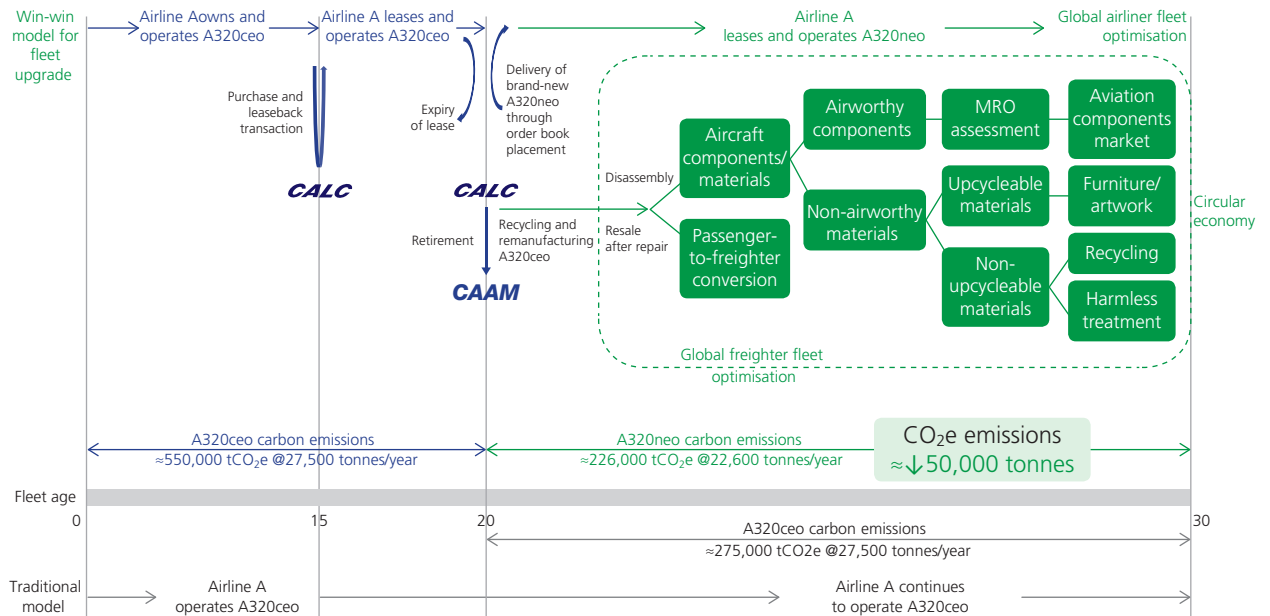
Win-win model for fleet upgrade

Airline Aowns and operates A320ceo

Airline A leases and operates A320ceo

Airline A leases and operates A320neo

Global airliner fleet optimisation

Purchase and leaseback transaction

Expiry of lease

Delivery of brand-new A320neo through order book placement

CALC

CALC

Retirement

Recycling and remanufacturing A320ceo

CAAM

Disassembly

Resale after repair

Aircraft components/ materials

Passenger-to-freighter conversion

Airworthy components

Non-airworthy materials

MRO assessment

Aviation components market

Upcycleable materials

Furniture/ artwork

Non-upcycleable materials

Recycling

Harmless treatment

Circular economy

Global freighter fleet optimisation

A320ceo carbon emissions
≈550,000 t$CO_2$e @27,500 tonnes/year

A320neo carbon emissions
≈226,000 t$CO_2$e @22,600 tonnes/year

$CO_2$e emissions
≈↓50,000 tonnes

Fleet age

0

15

20

30

A320ceo carbon emissions
≈275,000 tCO2e @27,500 tonnes/year

Traditional model

Airline A operates A320ceo

Airline A continues to operate A320ceo